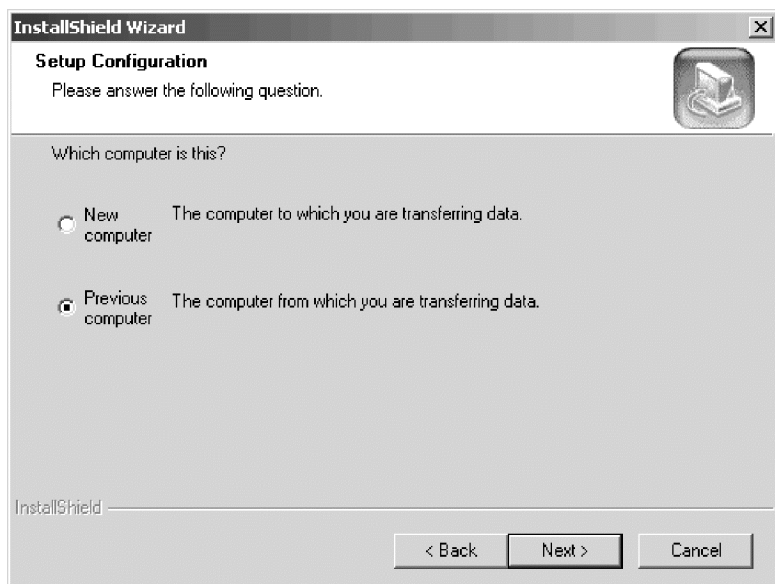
InstallShield Wizard

Setup Configuration
Please answer the following question.

Which computer is this?

New computer The computer to which you are transferring data.

Previous computer The computer from which you are transferring data.

InstallShield

< Back Next > Cancel